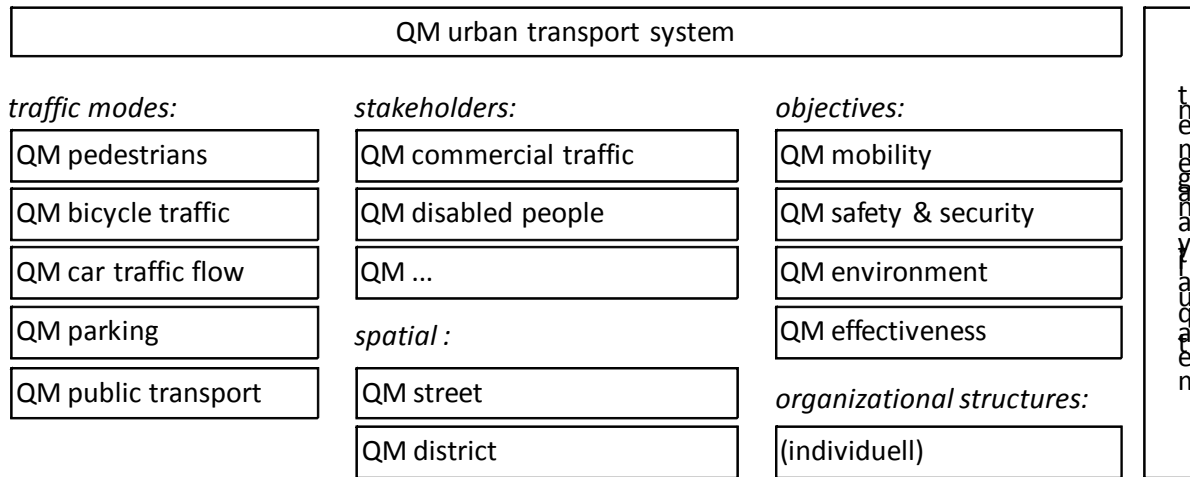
QM urban transport system

traffic modes:
QM pedestrians
QM bicycle traffic
QM car traffic flow
QM parking
QM public transport

stakeholders:
QM commercial traffic
QM disabled people
QM ...

spatial :
QM street
QM district

objectives:
QM mobility
QM safety & security
QM environment
QM effectiveness

organizational structures:
(individuell)

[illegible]